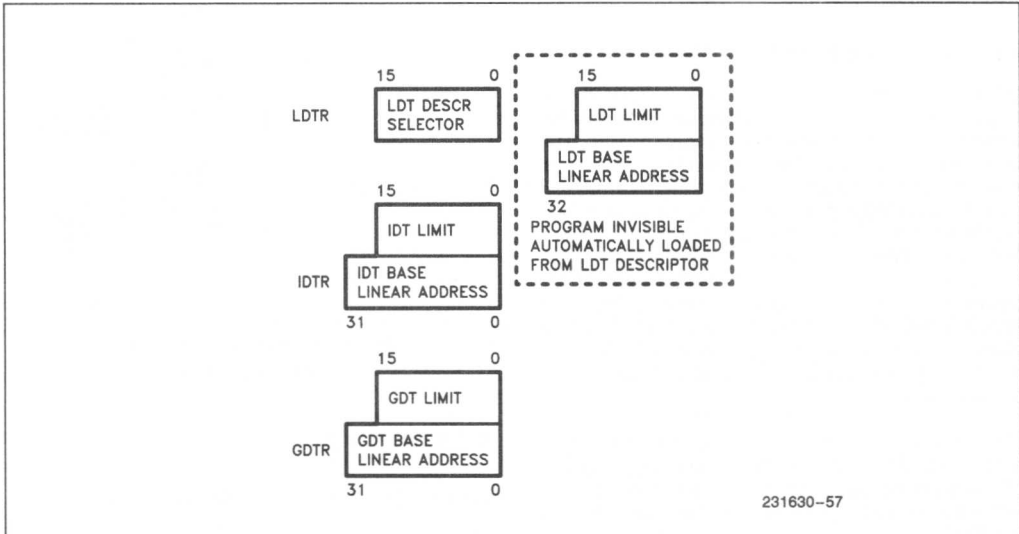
15 0
LDTR
LDT DESCR SELECTOR

15 0
LDT LIMIT
LDT BASE LINEAR ADDRESS
32
PROGRAM INVISIBLE AUTOMATICALLY LOADED FROM LDT DESCRIPTOR

15 0
IDT LIMIT
IDTR
IDT BASE LINEAR ADDRESS
31 0

15 0
GDT LIMIT
GDTR
GDT BASE LINEAR ADDRESS
31 0

231630–57